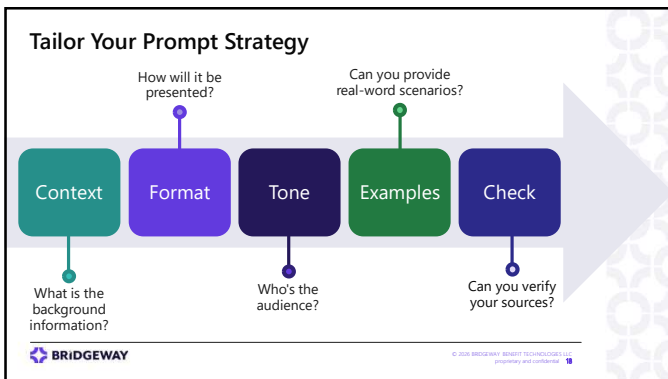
Tailor Your Prompt Strategy

How will it be presented?

Can you provide real-word scenarios?

Context

Format

Tone

Examples

Check

What is the background information?

Who's the audience?

Can you verify your sources?

BRIDGEWAY

© 2026 BRIDGEWAY BENEFIT TECHNOLOGIES LLC proprietary and confidential 18